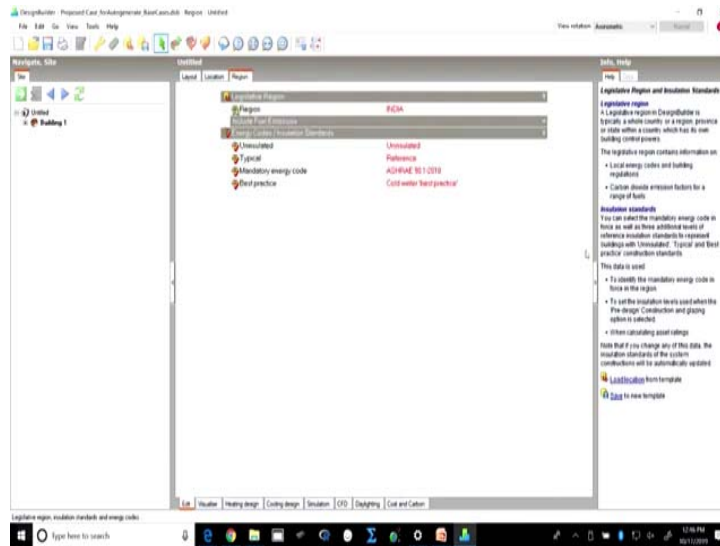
DesignBuilder - Proposed Case Autogenerate BaseCase.dsb - Region - Untitled

File Edit Go View Tools Help

View rotation Axonometric

Navigate, Site

Site

Untitled

Building 1

Untitled

Layout Location Region

Legislative Region

Region INDIA

Include Fuel Emissions

Energy Codes / Insulation Standards

Uninsulated Uninsulated

Typical Reference

Mandatory energy code ASHRAE 90.1-2010

Best practice Cold winter 'best practice'

Info, Help

Help

Legislative Region and Insulation Standards

Legislative region
A Legislative region in DesignBuilder is typically a whole country or a region, province or state within a country which has its own building control powers.

The legislative region contains information on:

• Local energy codes and building regulations

• Carbon dioxide emission factors for a range of fuels

Insulation standards
You can select the mandatory energy code in force as well as three additional levels of reference insulation standards to represent buildings with 'Uninsulated', 'Typical' and 'Best practice' construction standards.

This data is used:

• To identify the mandatory energy code in force in the region.

• To set the insulation levels used when the 'Pre-design' Construction and glazing option is selected.

• When calculating asset ratings.

Note that if you change any of this data, the insulation standards of the system constructions will be automatically updated.

Load location from template

Save to new template

Edit Visualise Heating design Cooling design Simulation CFD Daylighting Cost and Carbon

Legislative region, insulation standards and energy codes

Type here to search

12:46 PM
10/11/2019